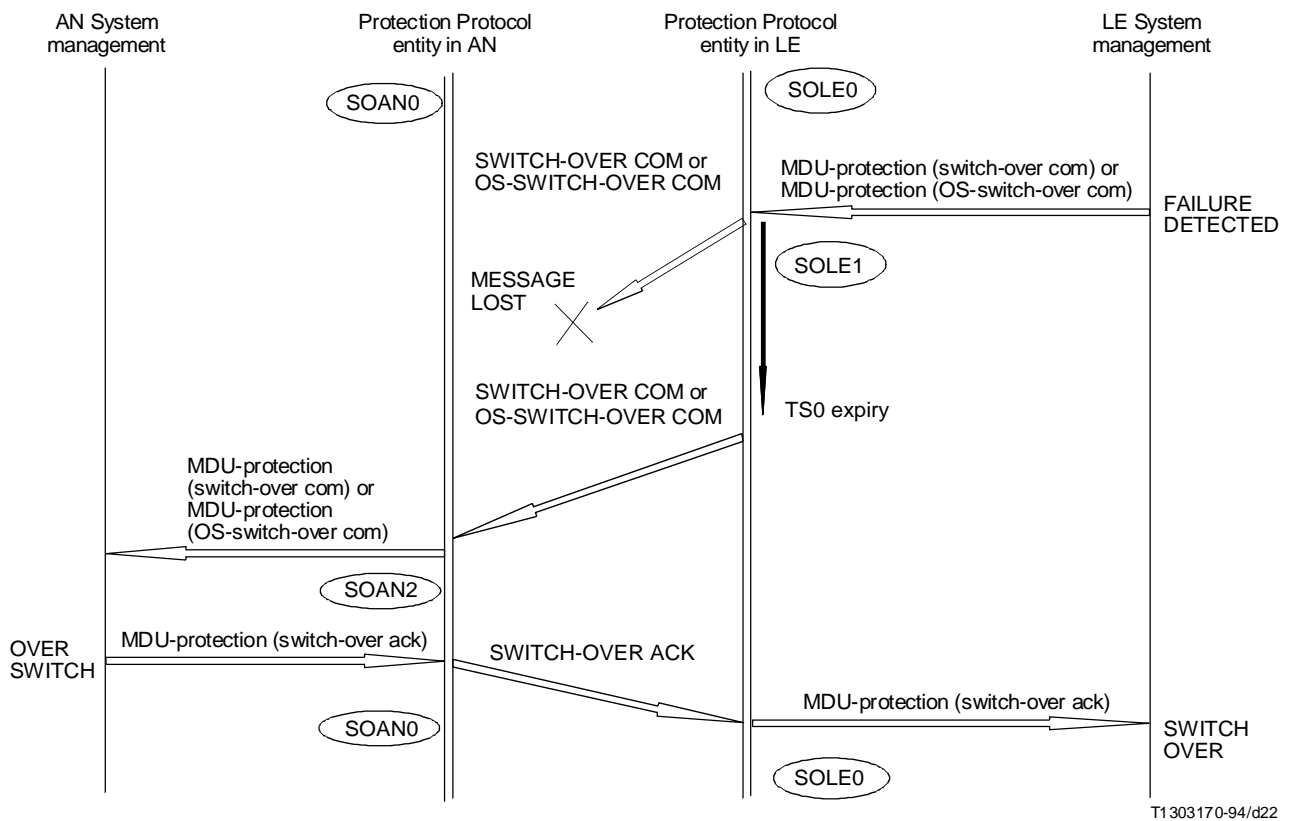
AN System management

Protection Protocol entity in AN

Protection Protocol entity in LE

LE System management

SOAN0

SOLE0

SWITCH-OVER COM or OS-SWITCH-OVER COM

MDU-protection (switch-over com) or MDU-protection (OS-switch-over com)

FAILURE DETECTED

SOLE1

MESSAGE LOST

SWITCH-OVER COM or OS-SWITCH-OVER COM

TS0 expiry

MDU-protection (switch-over com) or MDU-protection (OS-switch-over com)

SOAN2

OVER SWITCH

MDU-protection (switch-over ack)

SWITCH-OVER ACK

MDU-protection (switch-over ack)

SOAN0

SWITCH OVER

SOLE0

T1303170-94/d22